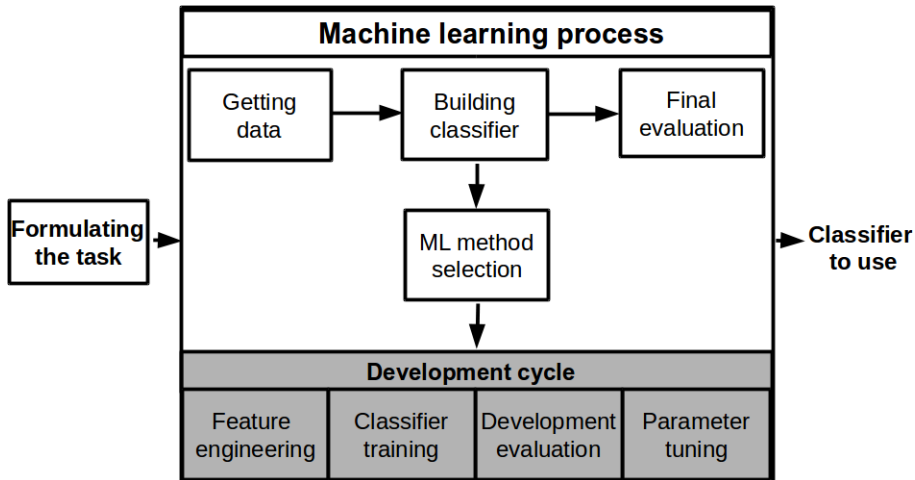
Formulating the task

Machine learning process

Getting data

Building classifier

Final evaluation

ML method selection

Development cycle

Feature engineering

Classifier training

Development evaluation

Parameter tuning

Classifier to use